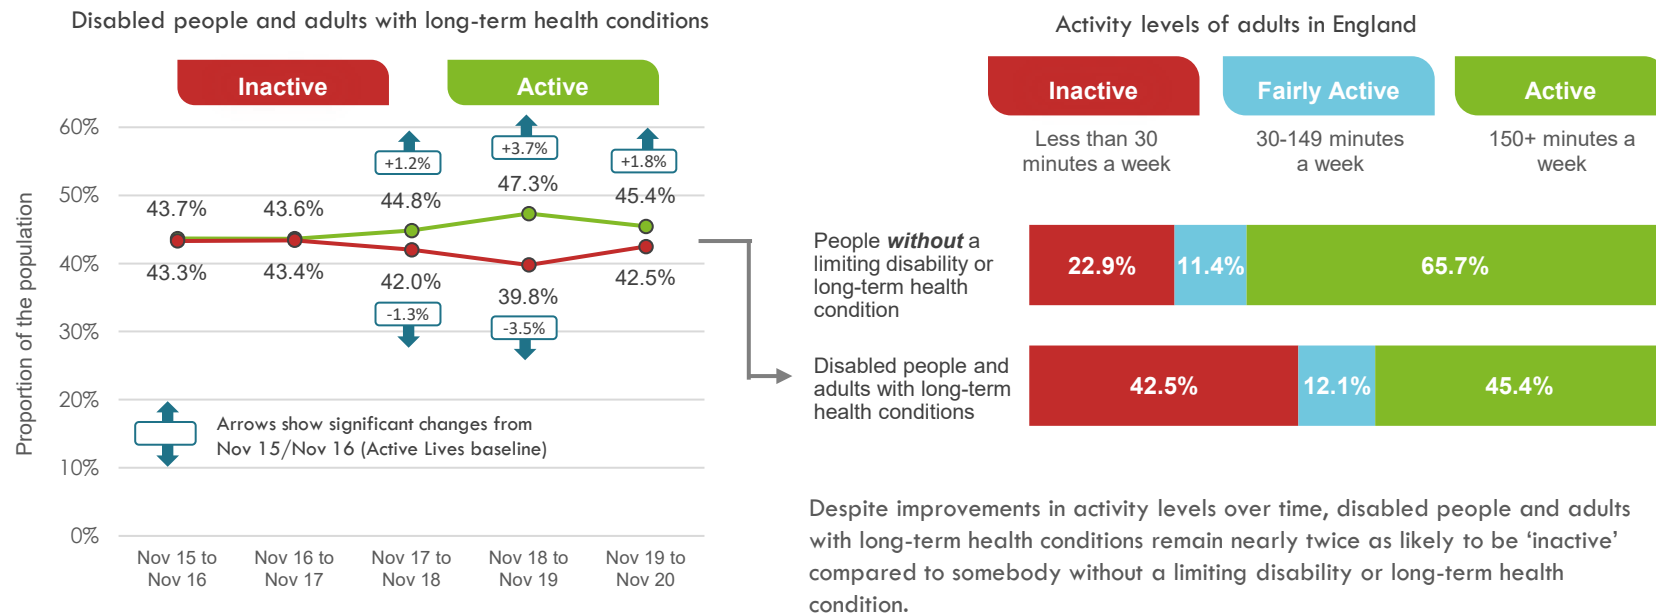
Disabled people and adults with long-term health conditions

Inactive

Active

60%
50%
40%
30%
20%
10%
0%

Proportion of the population

+1.2%
+3.7%
+1.8%

43.7%
43.6%
44.8%
47.3%
45.4%

43.3%
43.4%
42.0%
39.8%
42.5%

-1.3%
-3.5%

Arrows show significant changes from Nov 15/Nov 16 (Active Lives baseline)

Nov 15 to Nov 16
Nov 16 to Nov 17
Nov 17 to Nov 18
Nov 18 to Nov 19
Nov 19 to Nov 20

Activity levels of adults in England

Inactive
Less than 30 minutes a week

Fairly Active
30-149 minutes a week

Active
150+ minutes a week

People *without* a limiting disability or long-term health condition

22.9%
11.4%
65.7%

Disabled people and adults with long-term health conditions

42.5%
12.1%
45.4%

Despite improvements in activity levels over time, disabled people and adults with long-term health conditions remain nearly twice as likely to be ‘inactive’ compared to somebody without a limiting disability or long-term health condition.